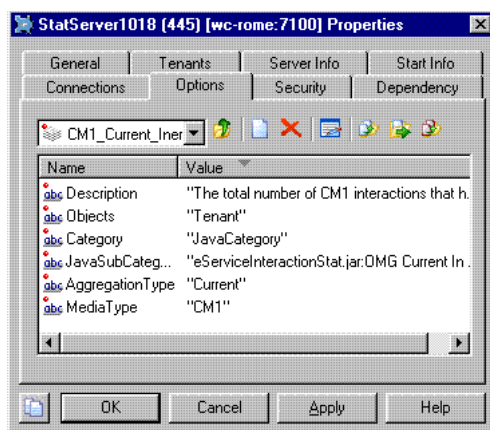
StatServer1018 (445) [wc-rome:7100] Properties

General | Tenants | Server Info | Start Info
Connections | Options | Security | Dependency

CM1_Current_Iner

| Name | Value |
|---|---|
| abc Description | "The total number of CM1 interactions that h. |
| abc Objects | "Tenant" |
| abc Category | "JavaCategory" |
| abc JavaSubCateg... | "eServiceInteractionStat.jar:OMG Current In . |
| abc AggregationType | "Current" |
| abc MediaType | "CM1" |

OK | Cancel | Apply | Help